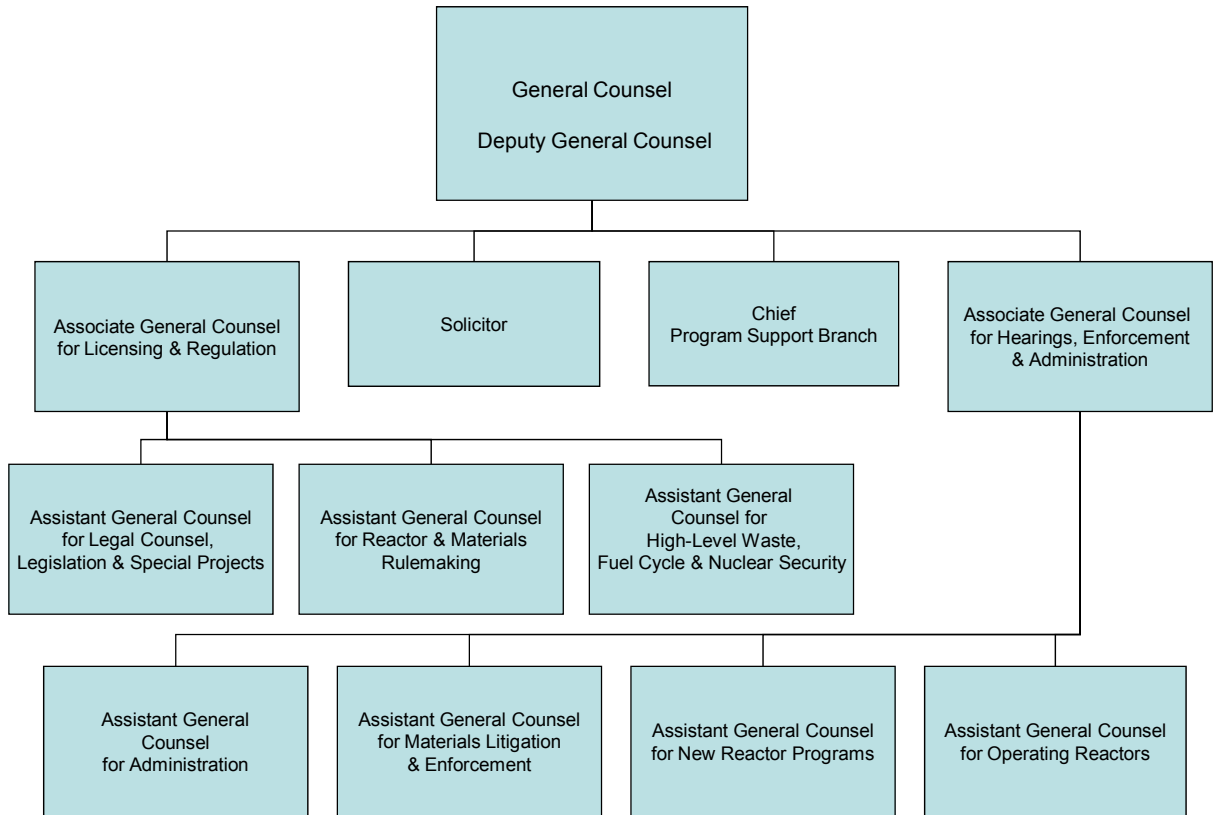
General Counsel

Deputy General Counsel

Associate General Counsel for Licensing & Regulation

Solicitor

Chief
Program Support Branch

Associate General Counsel for Hearings, Enforcement & Administration

Assistant General Counsel for Legal Counsel, Legislation & Special Projects

Assistant General Counsel for Reactor & Materials Rulemaking

Assistant General Counsel for High-Level Waste, Fuel Cycle & Nuclear Security

Assistant General Counsel for Administration

Assistant General Counsel for Materials Litigation & Enforcement

Assistant General Counsel for New Reactor Programs

Assistant General Counsel for Operating Reactors